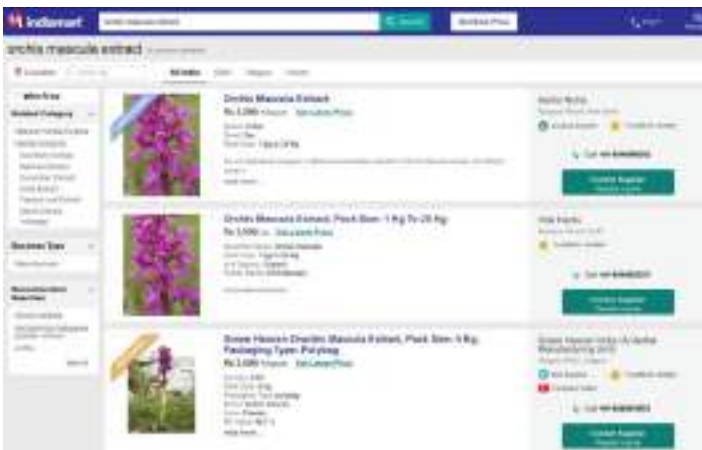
indiamart

orchis mascula extract

Search

Get Best Price

orchis mascula extract

Orchis Mascula Extract

Rs 2,000 / Kilogram Get Latest Price

Orchis Mascula Extract, Pack Size: 1 Kg To 25 Kg

Rs 3,500 / Kg Get Latest Price

Green Heaven Orchis Mascula Extract, Pack Size: 5 Kg, Packaging Type: Polybag

Rs 2,000 / Kg Get Latest Price

Contact Supplier

Contact Supplier

Contact Supplier

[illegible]